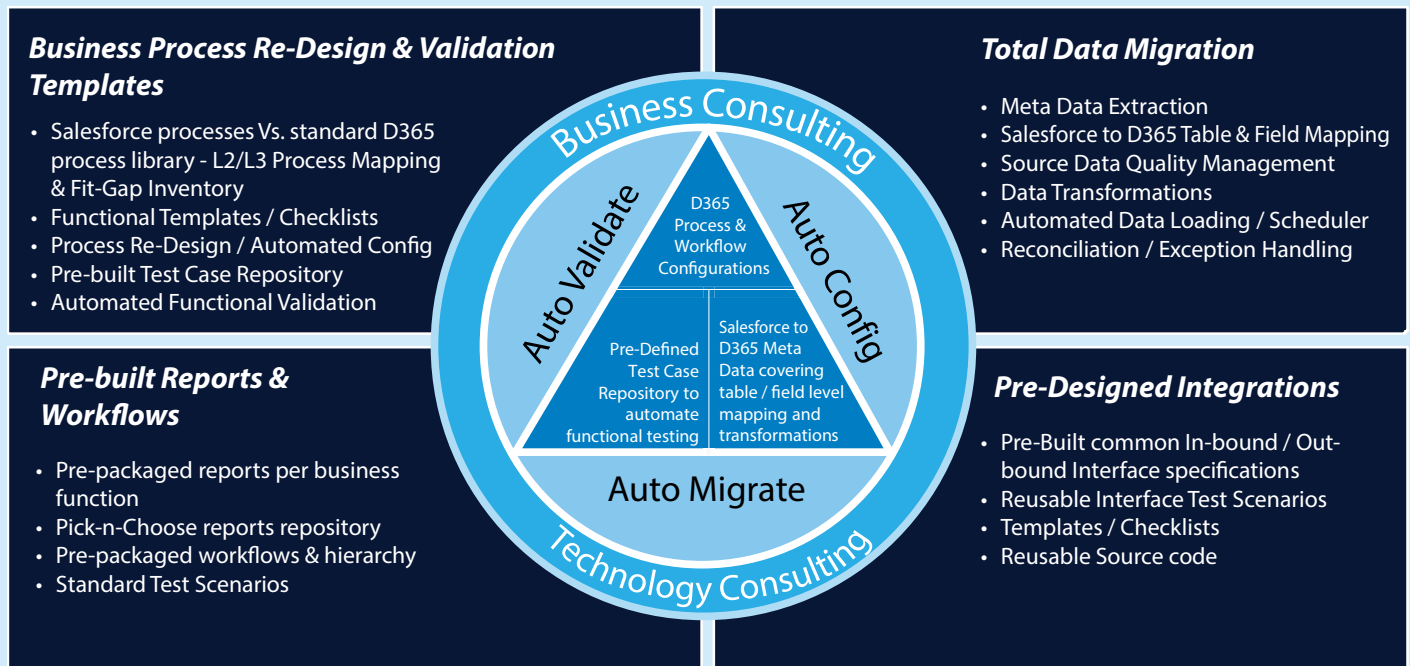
Business Process Re-Design & Validation Templates

- Salesforce processes Vs. standard D365 process library - L2/L3 Process Mapping & Fit-Gap Inventory
- Functional Templates / Checklists
- Process Re-Design / Automated Config
- Pre-built Test Case Repository
- Automated Functional Validation

Business Consulting

Auto Validate

D365 Process & Workflow Configurations

Auto Config

Pre-Defined Test Case Repository to automate functional testing

Salesforce to D365 Meta Data covering table / field level mapping and transformations

Auto Migrate

Technology Consulting

Total Data Migration

- Meta Data Extraction
- Salesforce to D365 Table & Field Mapping
- Source Data Quality Management
- Data Transformations
- Automated Data Loading / Scheduler
- Reconciliation / Exception Handling

Pre-built Reports & Workflows

- Pre-packaged reports per business function
- Pick-n-Choose reports repository
- Pre-packaged workflows & hierarchy
- Standard Test Scenarios

Pre-Designed Integrations

- Pre-Built common In-bound / Out-bound Interface specifications
- Reusable Interface Test Scenarios
- Templates / Checklists
- Reusable Source code